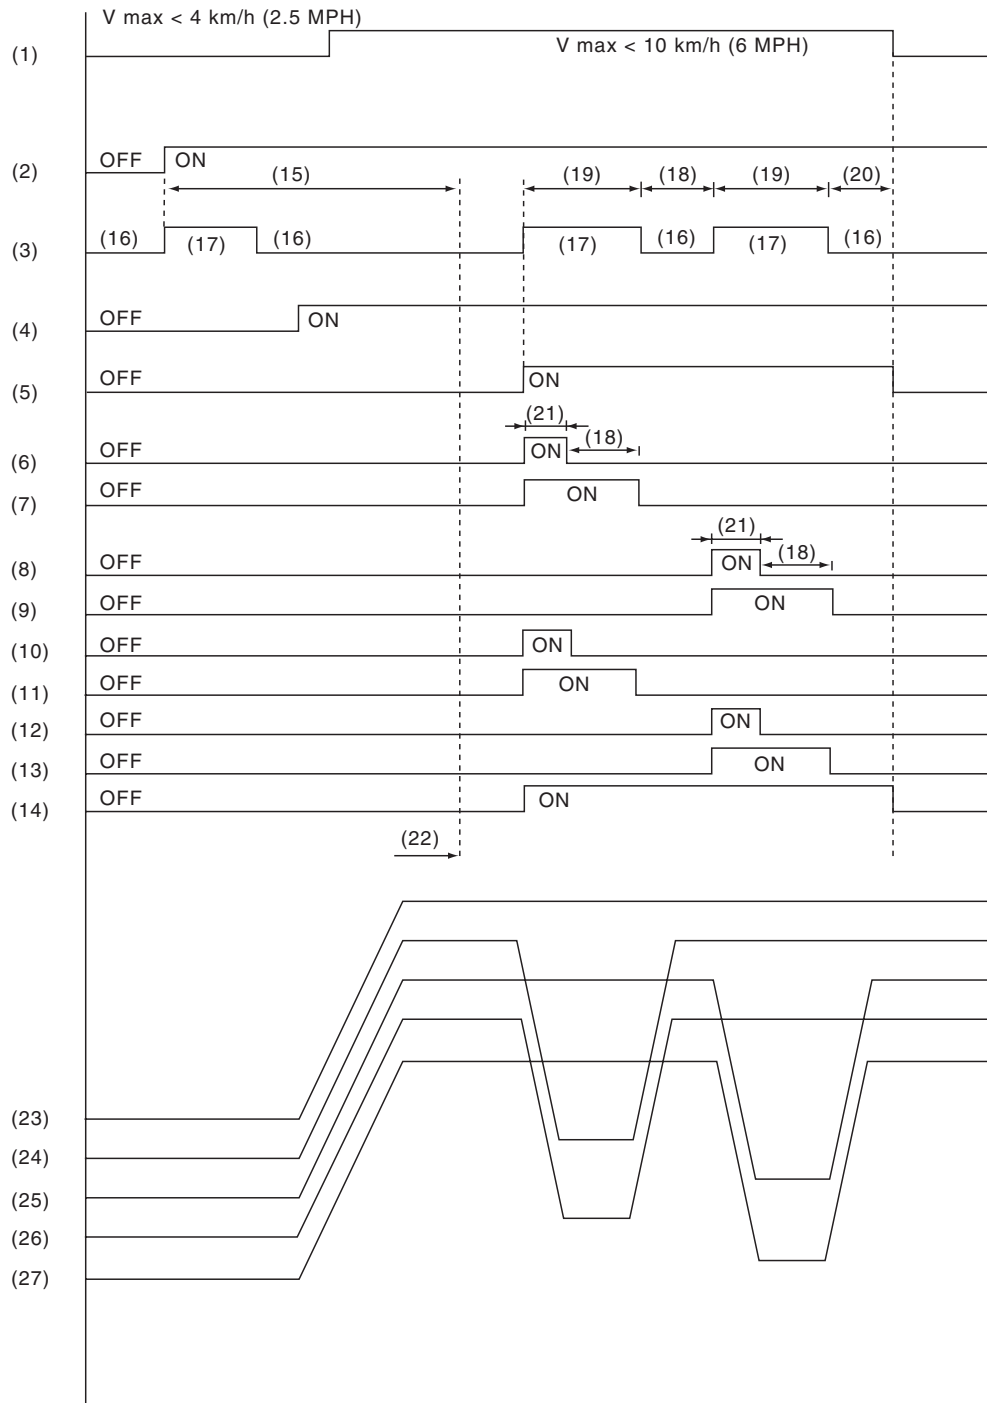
V max < 4 km/h (2.5 MPH)

(1)

V max < 10 km/h (6 MPH)

(2) OFF ON

(15)

(19) (18) (19) (20)

(3) (16) (17) (16) (17) (16) (17) (16)

(4) OFF ON

(5) OFF ON

(21)

(18)

(6) OFF ON

(7) OFF ON

(21)

(18)

(8) OFF ON

(9) OFF ON

(10) OFF ON

(11) OFF ON

(12) OFF ON

(13) OFF ON

(14) OFF ON

(22)

(23)

(24)

(25)

(26)

(27)